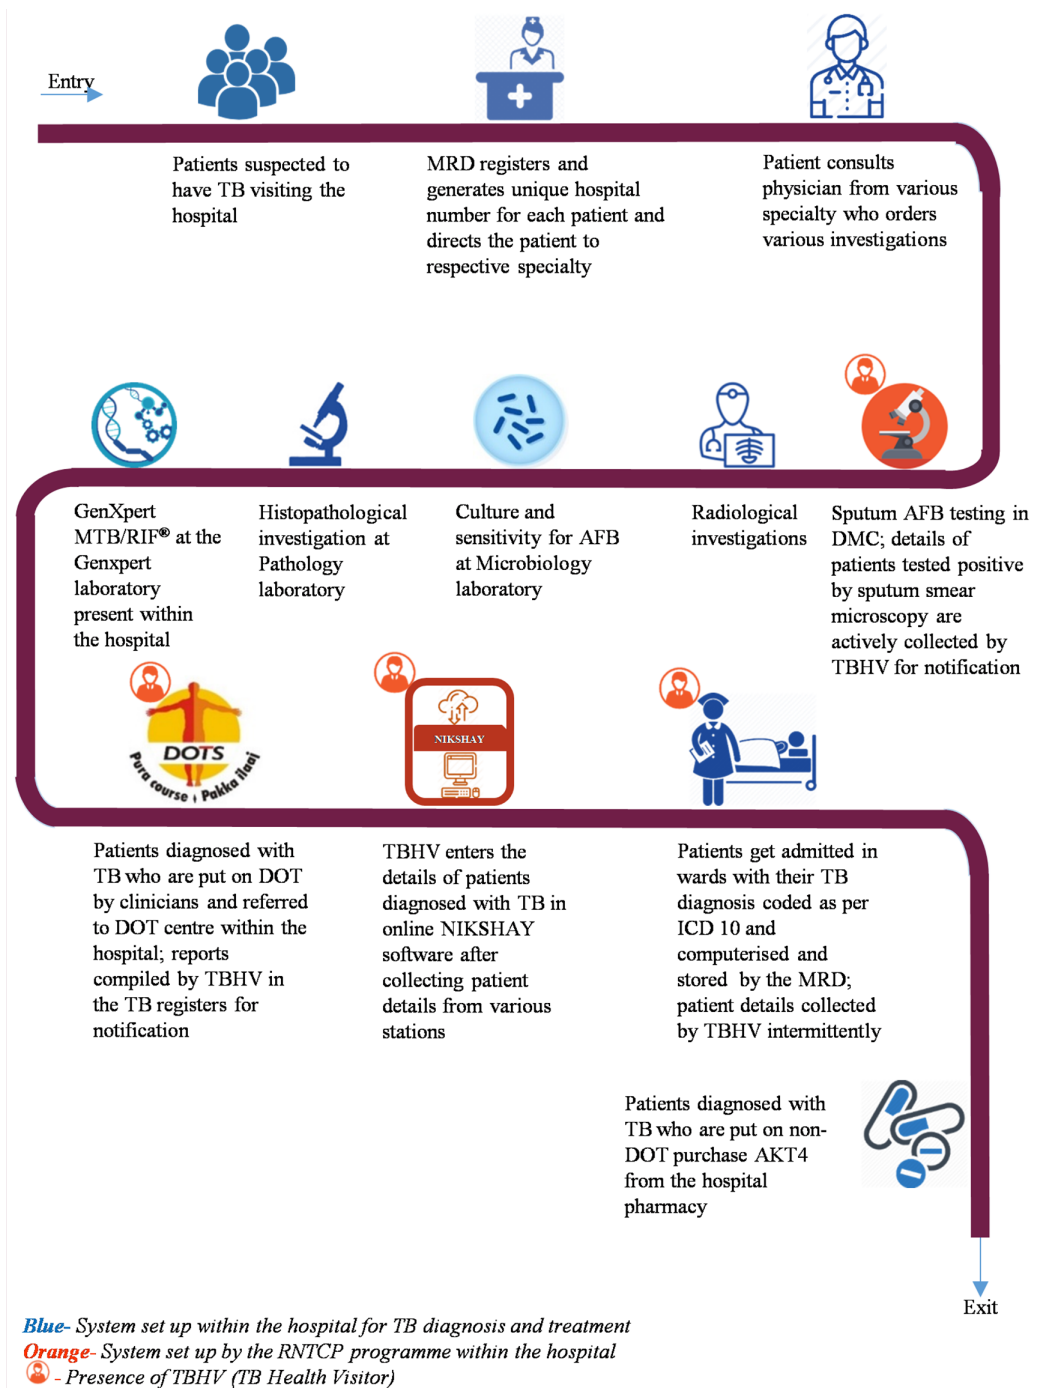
Entry

Patients suspected to have TB visiting the hospital

MRD registers and generates unique hospital number for each patient and directs the patient to respective specialty

Patient consults physician from various specialty who orders various investigations

GenXpert MTB/RIF® at the Genxpert laboratory present within the hospital

Histopathological investigation at Pathology laboratory

Culture and sensitivity for AFB at Microbiology laboratory

Radiological investigations

Sputum AFB testing in DMC; details of patients tested positive by sputum smear microscopy are actively collected by TBHV for notification

DOTS Pura course, Pakka ilaaj

NIKSHAY

Patients diagnosed with TB who are put on DOT by clinicians and referred to DOT centre within the hospital; reports compiled by TBHV in the TB registers for notification

TBHV enters the details of patients diagnosed with TB in online NIKSHAY software after collecting patient details from various stations

Patients get admitted in wards with their TB diagnosis coded as per ICD 10 and computerised and stored by the MRD; patient details collected by TBHV intermittently

Patients diagnosed with TB who are put on non-DOT purchase AKT4 from the hospital pharmacy

Exit

Blue- System set up within the hospital for TB diagnosis and treatment
Orange- System set up by the RNTCP programme within the hospital
- Presence of TBHV (TB Health Visitor)